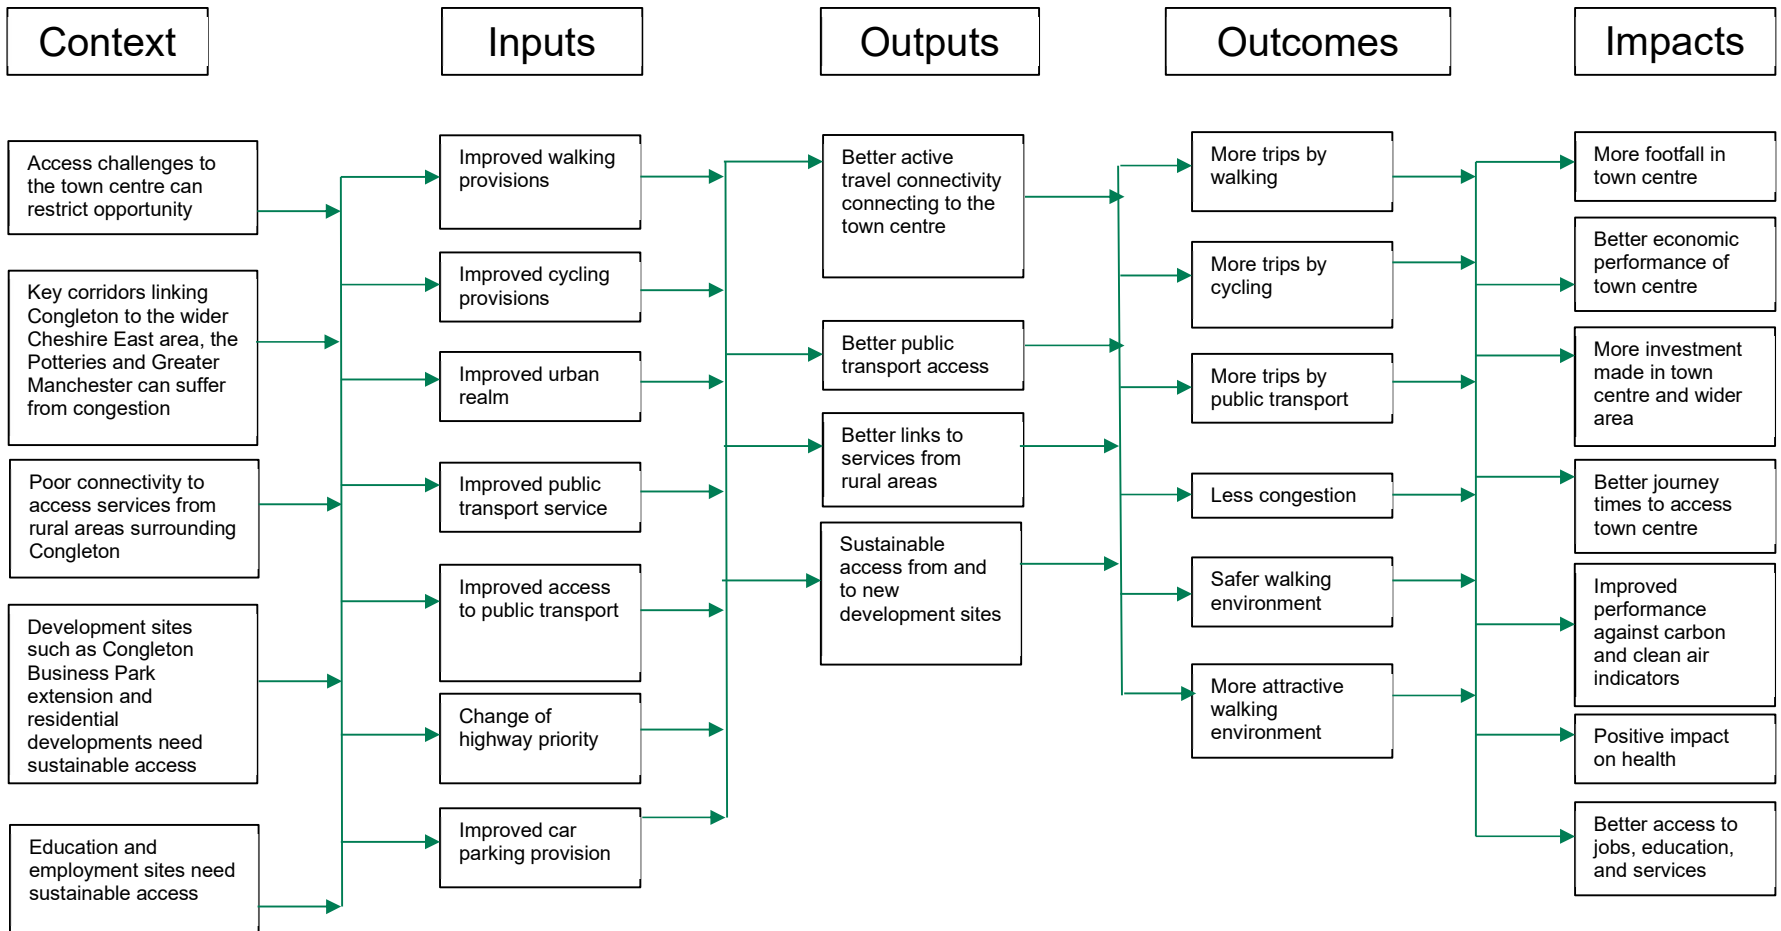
Context

Access challenges to the town centre can restrict opportunity

Key corridors linking Congleton to the wider Cheshire East area, the Potteries and Greater Manchester can suffer from congestion

Poor connectivity to access services from rural areas surrounding Congleton

Development sites such as Congleton Business Park extension and residential developments need sustainable access

Education and employment sites need sustainable access

Inputs

Improved walking provisions

Improved cycling provisions

Improved urban realm

Improved public transport service

Improved access to public transport

Change of highway priority

Improved car parking provision

Outputs

Better active travel connectivity connecting to the town centre

Better public transport access

Better links to services from rural areas

Sustainable access from and to new development sites

Outcomes

More trips by walking

More trips by cycling

More trips by public transport

Less congestion

Safer walking environment

More attractive walking environment

Impacts

More footfall in town centre

Better economic performance of town centre

More investment made in town centre and wider area

Better journey times to access town centre

Improved performance against carbon and clean air indicators

Positive impact on health

Better access to jobs, education, and services